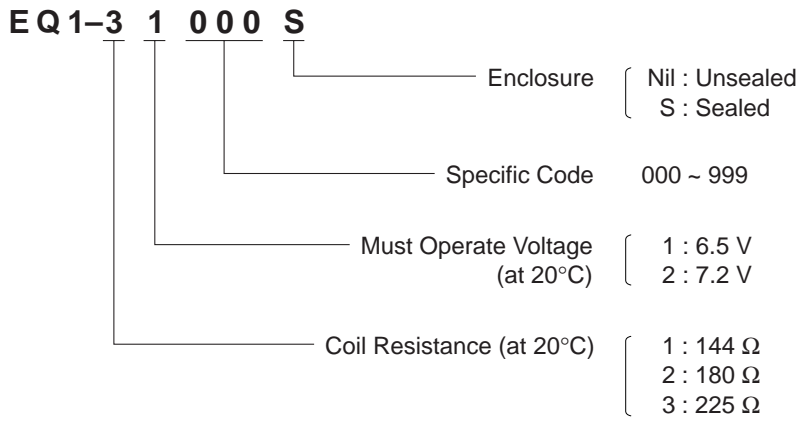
E Q 1–3 1 0 0 0 S

Enclosure
Nil : Unsealed
S : Sealed

Specific Code 000 ~ 999

Must Operate Voltage (at 20°C)
1 : 6.5 V
2 : 7.2 V

Coil Resistance (at 20°C)
1 : 144 $\Omega$
2 : 180 $\Omega$
3 : 225 $\Omega$